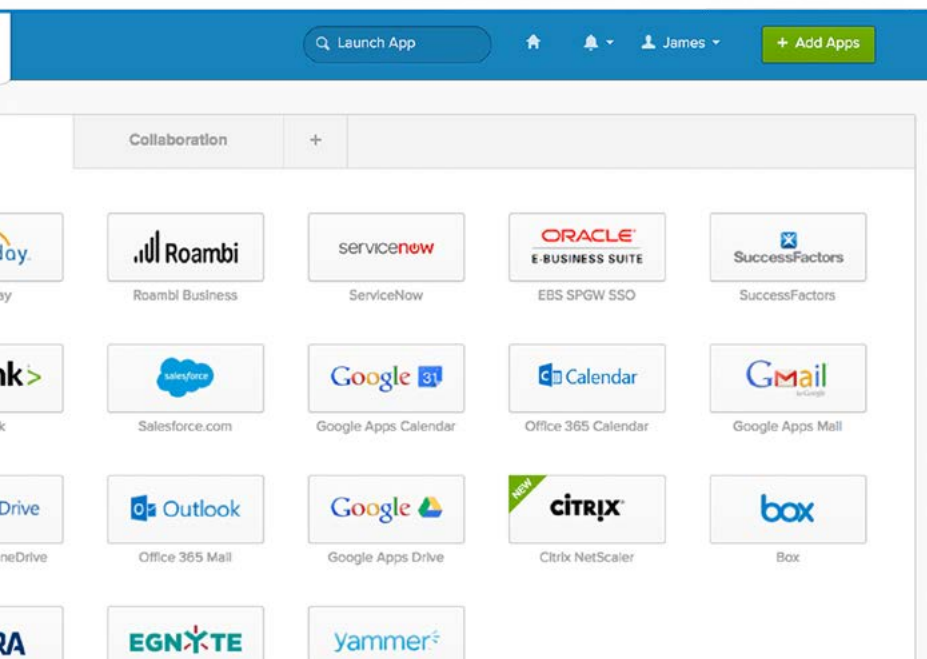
Launch App

James

+ Add Apps

Collaboration

+

lay

ay

Roambi

Roambi Business

servicenow

ServiceNow

ORACLE
E-BUSINESS SUITE

EBS SPGW SSO

SuccessFactors

SuccessFactors

nk>

k

salesforce

Salesforce.com

Google 31

Google Apps Calendar

Calendar

Office 365 Calendar

GMail by Google

Google Apps Mail

Drive

neDrive

Outlook

Office 365 Mail

Google

Google Apps Drive

NEW

CITRIX

Citrix NetScaler

box

Box

RA

EGNYTE

yammer